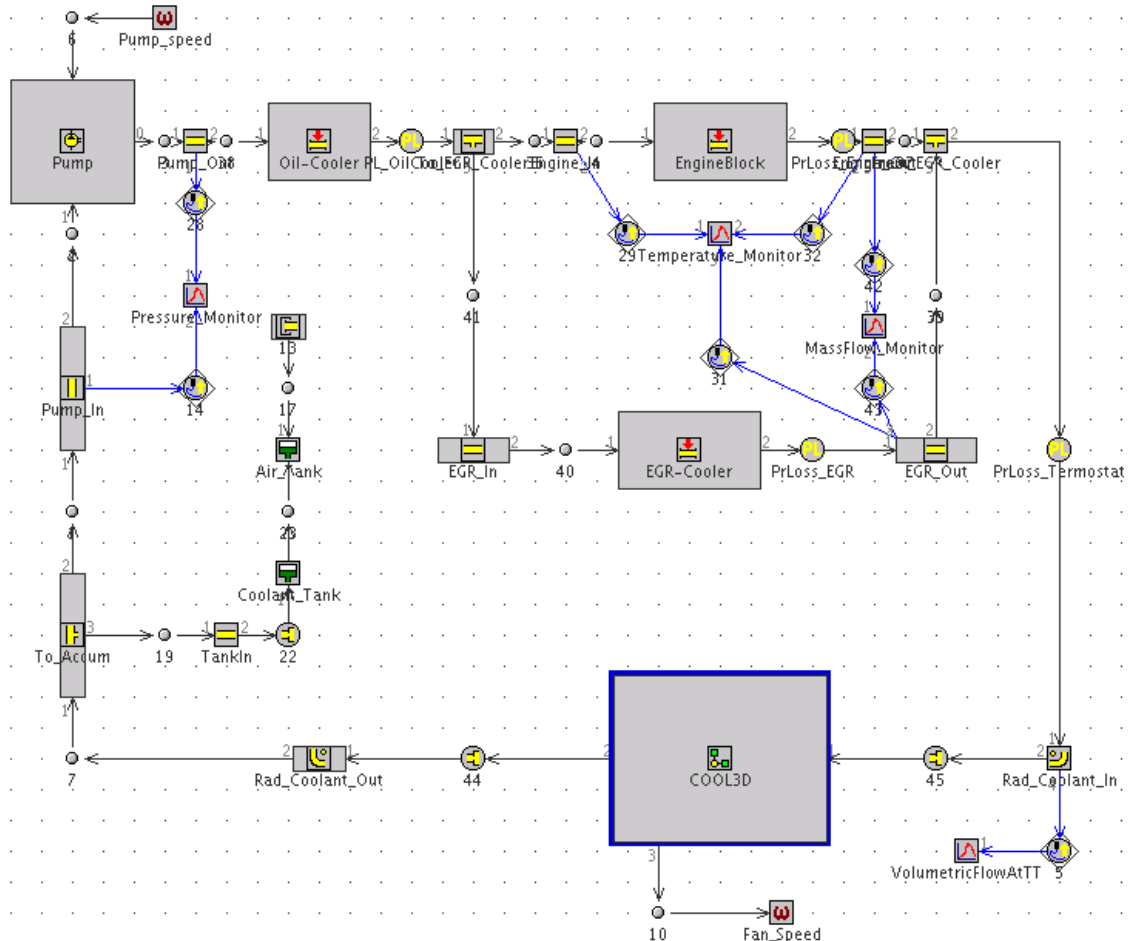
6
Pump_speed
Pump
0
1
Pump_Out
2
38
1
Oil-Cooler
2
PL_OilCooler
To_EGR_Cooler
Engine_In
1
EngineBlock
2
PrLoss_Engine
EngineOut
EGR_Cooler
2
1
26
29
Temperature_Monitor
32
1
2
42
1
Pressure_Monitor
41
39
MassFlow_Monitor
13
2
Pump_In
1
14
17
31
43
1
Air_Tank
EGR_In
2
40
1
EGR-Cooler
2
PrLoss_EGR
1
EGR_Out
2
PrLoss_Termostat
1
23
Coolant_Tank
2
3
To_Accum
19
1
TankIn
2
22
1
7
2
Rad_Coolant_Out
44
2
COOL3D
1
45
1
Rad_Coolant_In
1
VolumetricFlowAtTT
5
3
10
Fan_Speed